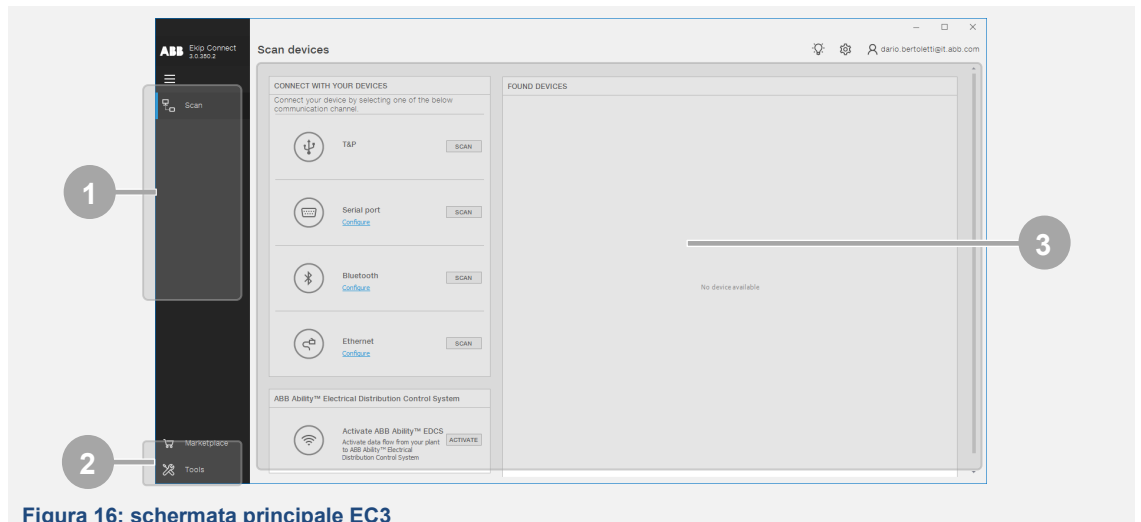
ABB Ekip Connect 3.0.350.2

Scan devices

dario.bertoletti@it.abb.com

Scan

CONNECT WITH YOUR DEVICES

Connect your device by selecting one of the below communication channel.

T&P SCAN

Serial port Configure SCAN

Bluetooth Configure SCAN

Ethernet Configure SCAN

ABB Ability™ Electrical Distribution Control System

Activate ABB Ability™ EDCS
Activate data flow from your plant to ABB Ability™ Electrical Distribution Control System
ACTIVATE

FOUND DEVICES

No device available

Marketplace

Tools

1

2

3

Figura 16: schermata principale EC3